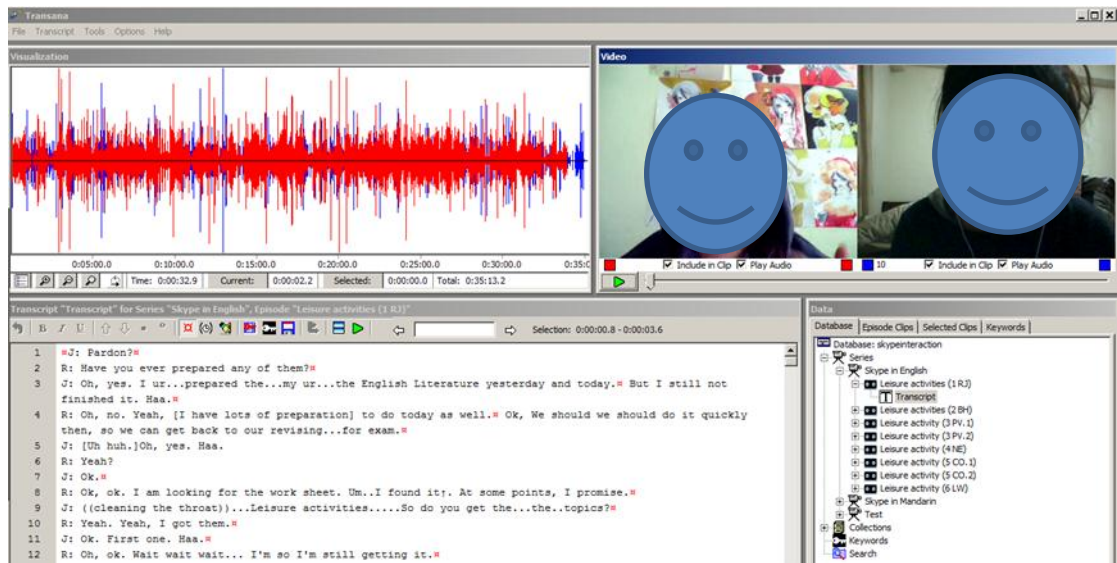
Transana

File Transcript Tools Options Help

Visualization

0:05:00.0 0:10:00.0 0:15:00.0 0:20:00.0 0:25:00.0 0:30:00.0 0:35:0

Time: 0:00:32.9 Current: 0:00:02.2 Selected: 0:00:00.0 Total: 0:35:13.2

Video

Include in Clip Play Audio 10 Include in Clip Play Audio

Transcript "Transcript" for Series "Skype in English", Episode "Leisure activities (1 RJ)"

Selection: 0:00:00.8 - 0:00:03.6

1 J: Pardon?
2 R: Have you ever prepared any of them?
3 J: Oh, yes. I ur...prepared the...my ur...the English Literature yesterday and today. But I still not finished it. Haa.
4 R: Oh, no. Yeah, [I have lots of preparation] to do today as well. Ok, We should we should do it quickly then, so we can get back to our revising...for exam.
5 J: [Uh huh.]Oh, yes. Haa.
6 R: Yeah?
7 J: Ok.
8 R: Ok, ok. I am looking for the work sheet. Um..I found it↑. At some points, I promise.
9 J: ((cleaning the throat))...Leisure activities.....So do you get the...the..topics?
10 R: Yeah. Yeah, I got them.
11 J: Ok. First one. Haa.
12 R: Oh, ok. Wait wait wait... I'm so I'm still getting it.

Data

Database Episode Clips Selected Clips Keywords

Database: skypeinteraction
Series
Skype in English
Leisure activities (1 RJ)
Transcript
Leisure activities (2 BH)
Leisure activity (3 PV. 1)
Leisure activity (3 PV. 2)
Leisure activity (4 NE)
Leisure activity (5 CO. 1)
Leisure activity (5 CO. 2)
Leisure activity (6 LW)
Skype in Mandarin
Test
Collections
Keywords
Search